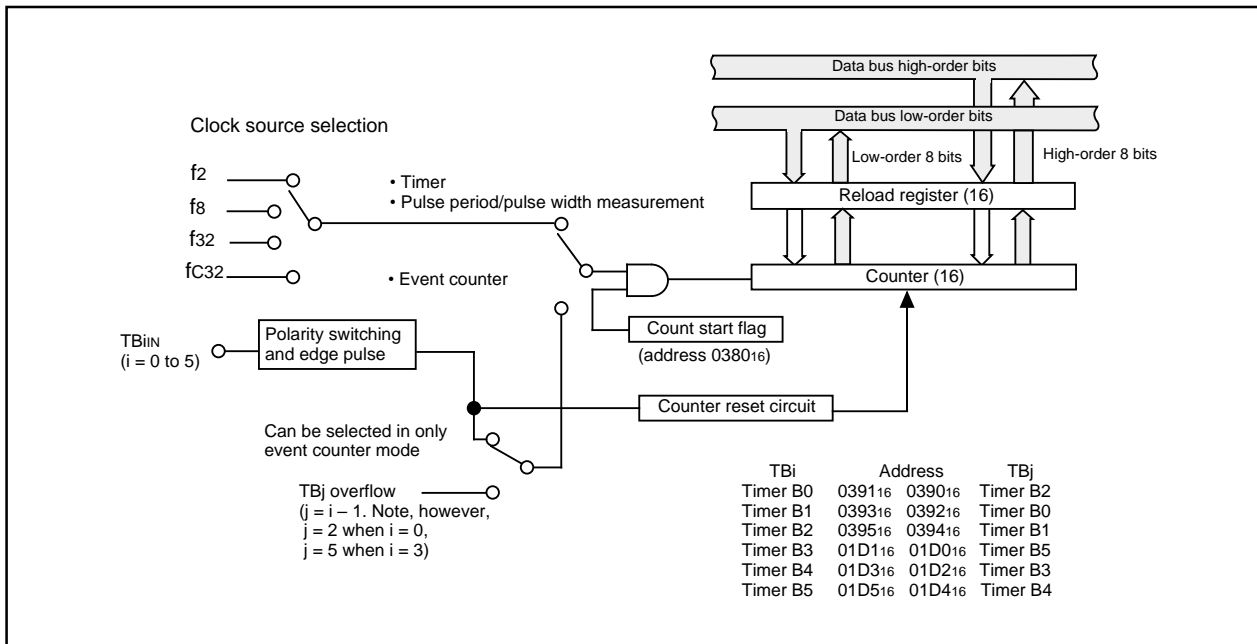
Data bus high-order bits

Data bus low-order bits

Clock source selection

Low-order 8 bits

High-order 8 bits

$f_2$

$f_8$

$f_{32}$

$f_{C32}$

• Timer
• Pulse period/pulse width measurement

• Event counter

Reload register (16)

Counter (16)

Count start flag

(address $0380_{16}$)

$TBi_{IN}$
(i = 0 to 5)

Polarity switching and edge pulse

Counter reset circuit

Can be selected in only event counter mode

TBj overflow
(j = i – 1. Note, however,
j = 2 when i = 0,
j = 5 when i = 3)

| TBi | Address | | TBj |
|---|---|---|---|
| Timer B0 | $0391_{16}$ | $0390_{16}$ | Timer B2 |
| Timer B1 | $0393_{16}$ | $0392_{16}$ | Timer B0 |
| Timer B2 | $0395_{16}$ | $0394_{16}$ | Timer B1 |
| Timer B3 | $01D1_{16}$ | $01D0_{16}$ | Timer B5 |
| Timer B4 | $01D3_{16}$ | $01D2_{16}$ | Timer B3 |
| Timer B5 | $01D5_{16}$ | $01D4_{16}$ | Timer B4 |